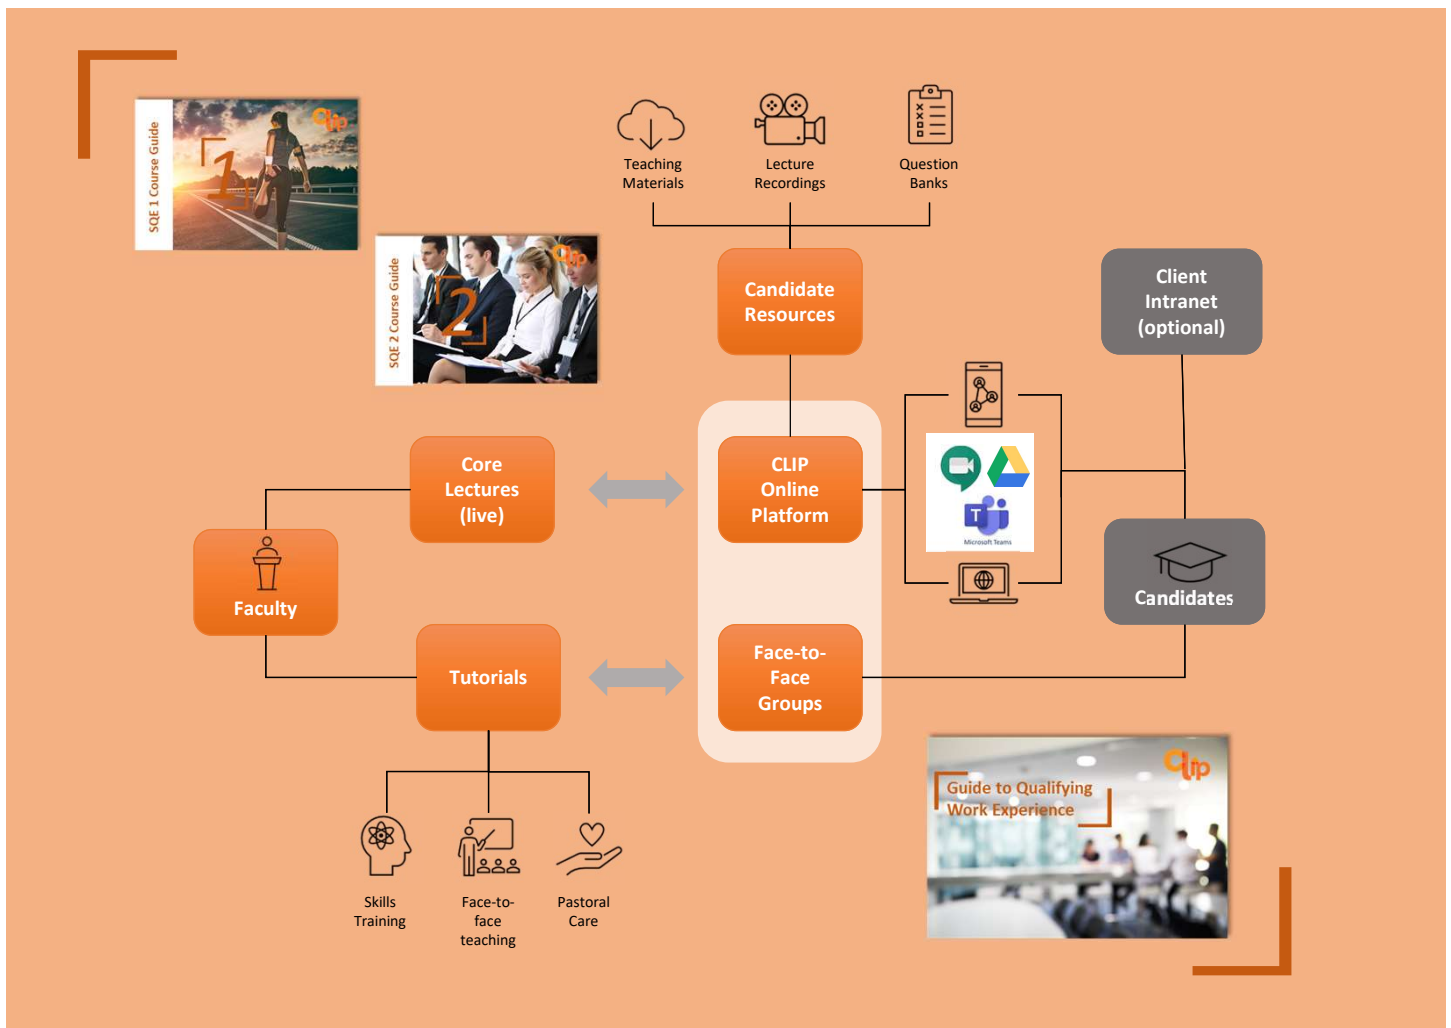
SQE 1 Course Guide

1

clip

SQE 2 Course Guide

2

clip

Teaching Materials

Lecture Recordings

Question Banks

Candidate Resources

Client Intranet (optional)

Core Lectures (live)

CLIP Online Platform

Microsoft Teams

Faculty

Candidates

Tutorials

Face-to-Face Groups

Guide to Qualifying Work Experience

clip

Skills Training

Face-to-face teaching

Pastoral Care